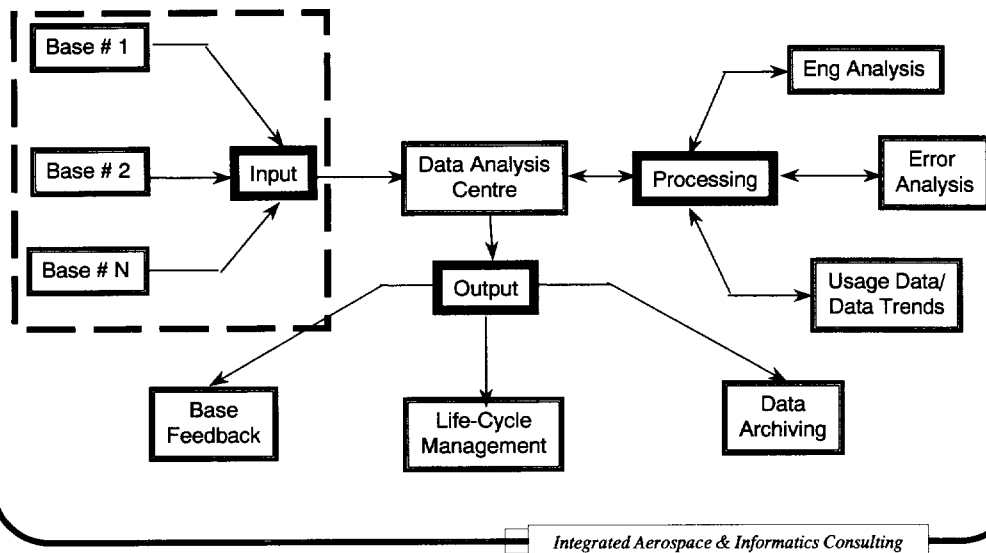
Base # 1

Base # 2

Base # N

Input

Data Analysis Centre

Processing

Eng Analysis

Error Analysis

Usage Data/ Data Trends

Output

Base Feedback

Life-Cycle Management

Data Archiving

Integrated Aerospace & Informatics Consulting